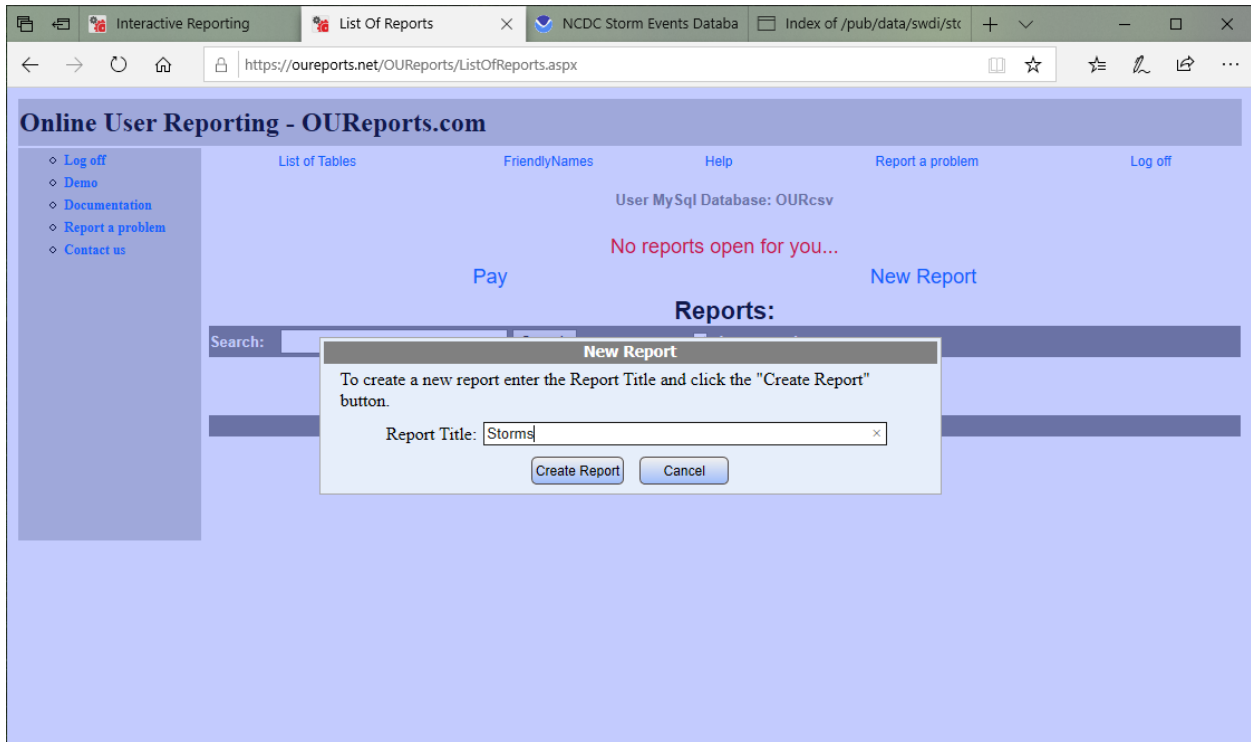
Interactive Reporting
List Of Reports
NCDC Storm Events Databa
Index of /pub/data/swdi/stc

https://oureports.net/OUReports/ListOfReports.aspx

Online User Reporting - OUReports.com

- Log off
- Demo
- Documentation
- Report a problem
- Contact us

List of Tables
FriendlyNames
Help
Report a problem
Log off

User MySql Database: OURcsv

No reports open for you...

Pay
New Report

Reports:

Search:

New Report

To create a new report enter the Report Title and click the "Create Report" button.

Report Title: Storms

Create Report
Cancel